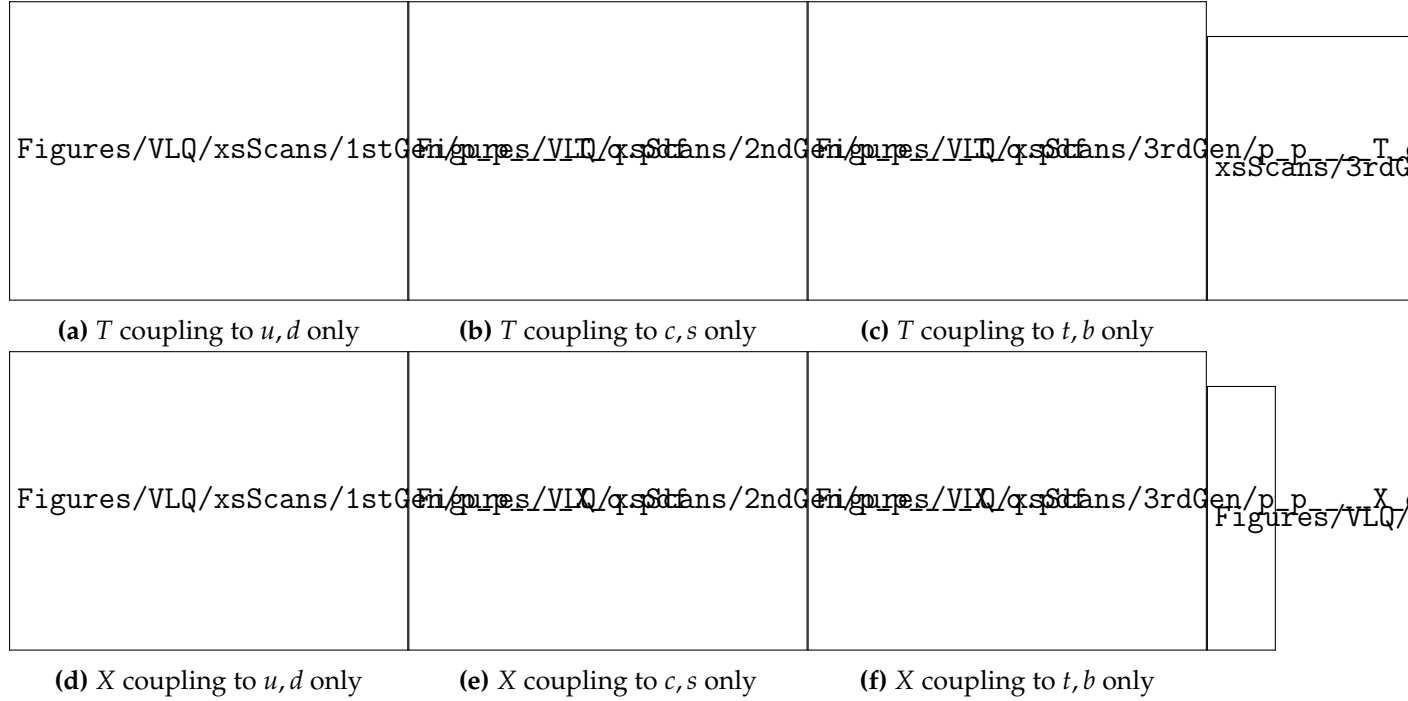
Figures/VLQ/xsScans/1stGen/p_p_T_qq.pdf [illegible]

Figures/VLQ/xsScans/2ndGen/p_p_T_qq.pdf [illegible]

Figures/VLQ/xsScans/3rdGen/p_p_T_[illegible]

xsScans/3rdG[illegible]

**(a)** $T$ coupling to $u, d$ only **(b)** $T$ coupling to $c, s$ only **(c)** $T$ coupling to $t, b$ only

Figures/VLQ/xsScans/1stGen/p_p_X_qq.pdf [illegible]

Figures/VLQ/xsScans/2ndGen/p_p_X_qq.pdf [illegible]

Figures/VLQ/xsScans/3rdGen/p_p_X_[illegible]

Figures/VLQ/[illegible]

**(d)** $X$ coupling to $u, d$ only **(e)** $X$ coupling to $c, s$ only **(f)** $X$ coupling to $t, b$ only